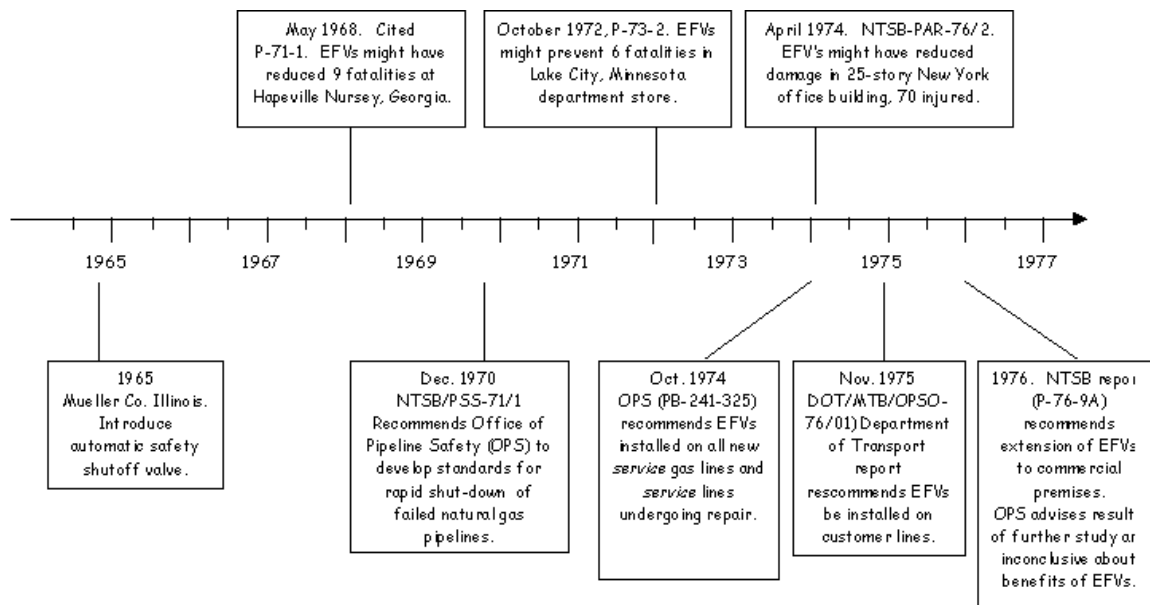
May 1968. Cited P-71-1. EFVs might have reduced 9 fatalities at Hapeville Nursey, Georgia.

October 1972, P-73-2. EFVs might prevent 6 fatalities in Lake City, Minnesota department store.

April 1974. NTSB-PAR-76/2. EFV's might have reduced damage in 25-story New York office building, 70 injured.

1965 1967 1969 1971 1973 1975 1977

1965 Mueller Co. Illinois. Introduce automatic safety shutoff valve.

Dec. 1970 NTSB/PSS-71/1 Recommends Office of Pipeline Safety (OPS) to develop standards for rapid shut-down of failed natural gas pipelines.

Oct. 1974 OPS (PB-241-325) recommends EFVs installed on all new *service* gas lines and *service* lines undergoing repair.

Nov. 1975 DOT/MTB/OPSO-76/01) Department of Transport report rescommends EFVs be installed on customer lines.

1976. NTSB repor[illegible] (P-76-9A) recommends extension of EFVs to commercial premises. OPS advises result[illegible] of further study ar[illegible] inconclusive about benefits of EFVs.